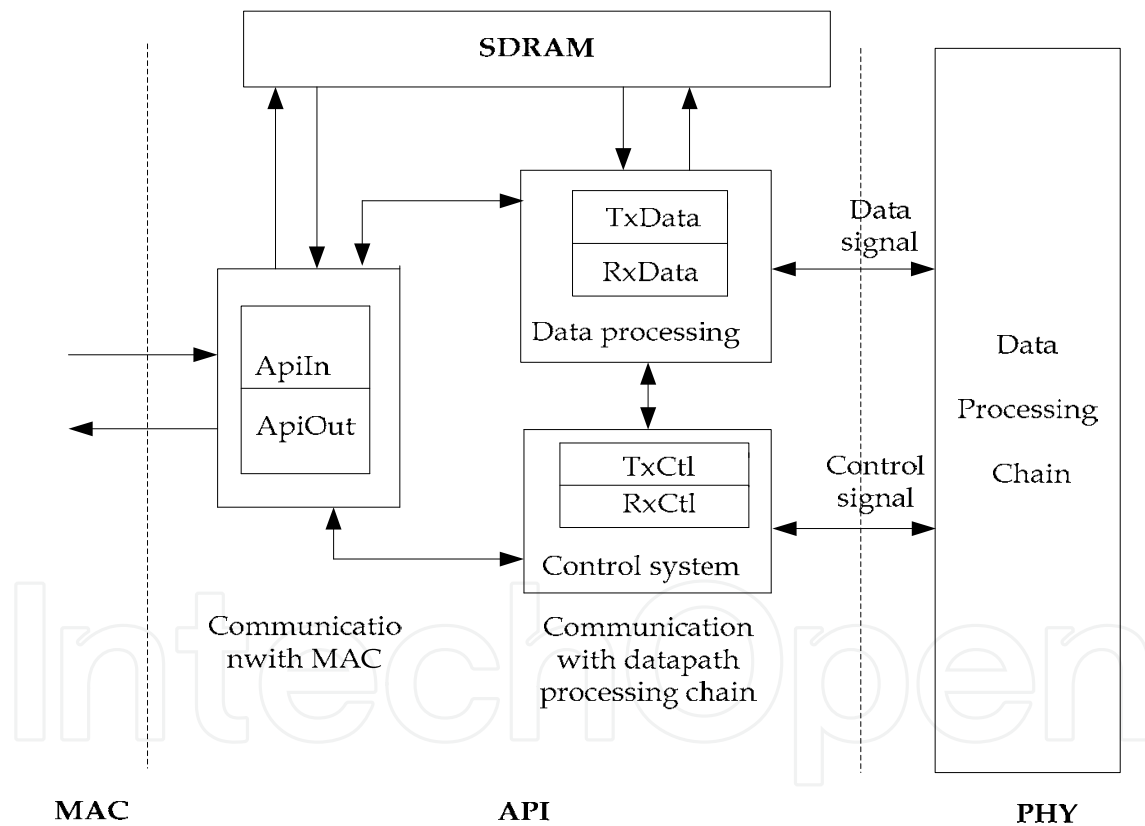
SDRAM

TxData
RxData
Data processing

Data signal

ApiIn
ApiOut

Data Processing Chain

TxCtl
RxCtl
Control system

Control signal

Communicatio nwith MAC

Communication with datapath processing chain

IntechOpen

MAC

API

PHY